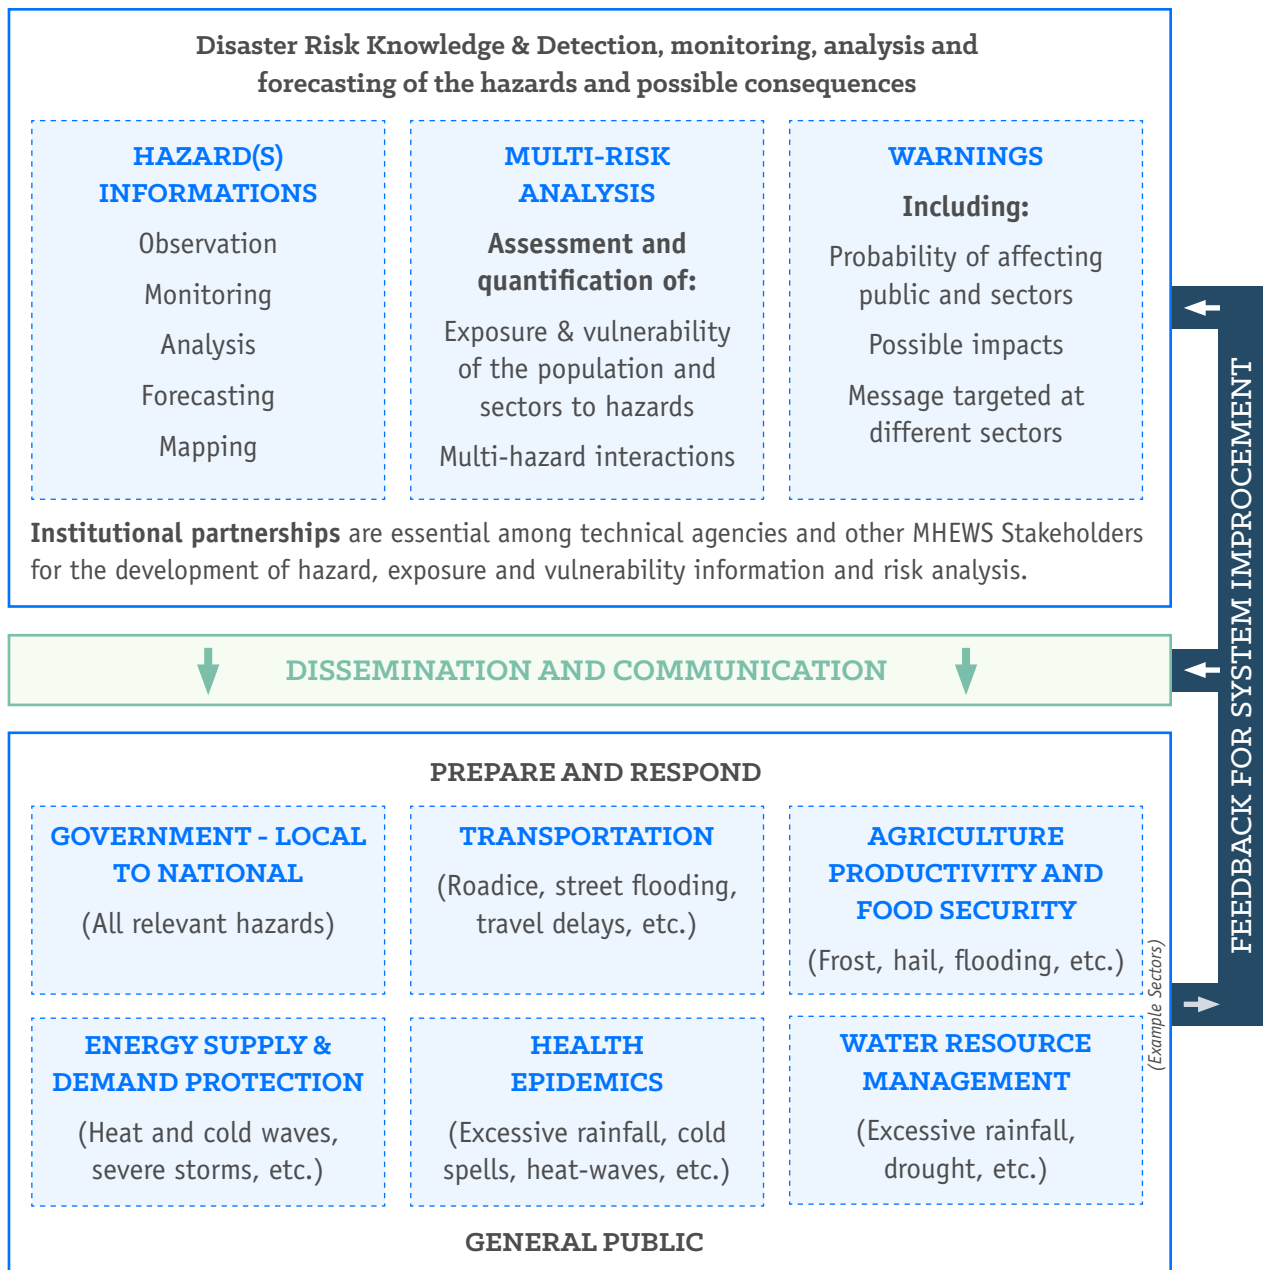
Disaster Risk Knowledge & Detection, monitoring, analysis and forecasting of the hazards and possible consequences

HAZARD(S) INFORMATIONS

Observation

Monitoring

Analysis

Forecasting

Mapping

MULTI-RISK ANALYSIS

Assessment and quantification of:

Exposure & vulnerability of the population and sectors to hazards

Multi-hazard interactions

WARNINGS

Including:

Probability of affecting public and sectors

Possible impacts

Message targeted at different sectors

Institutional partnerships are essential among technical agencies and other MHEWS Stakeholders for the development of hazard, exposure and vulnerability information and risk analysis.

DISSEMINATION AND COMMUNICATION

PREPARE AND RESPOND

GOVERNMENT - LOCAL TO NATIONAL

(All relevant hazards)

TRANSPORTATION

(Roadice, street flooding, travel delays, etc.)

AGRICULTURE PRODUCTIVITY AND FOOD SECURITY

(Frost, hail, flooding, etc.)

ENERGY SUPPLY & DEMAND PROTECTION

(Heat and cold waves, severe storms, etc.)

HEALTH EPIDEMICS

(Excessive rainfall, cold spells, heat-waves, etc.)

WATER RESOURCE MANAGEMENT

(Excessive rainfall, drought, etc.)

(Example Sectors)

GENERAL PUBLIC

FEEDBACK FOR SYSTEM IMPROCEMENT